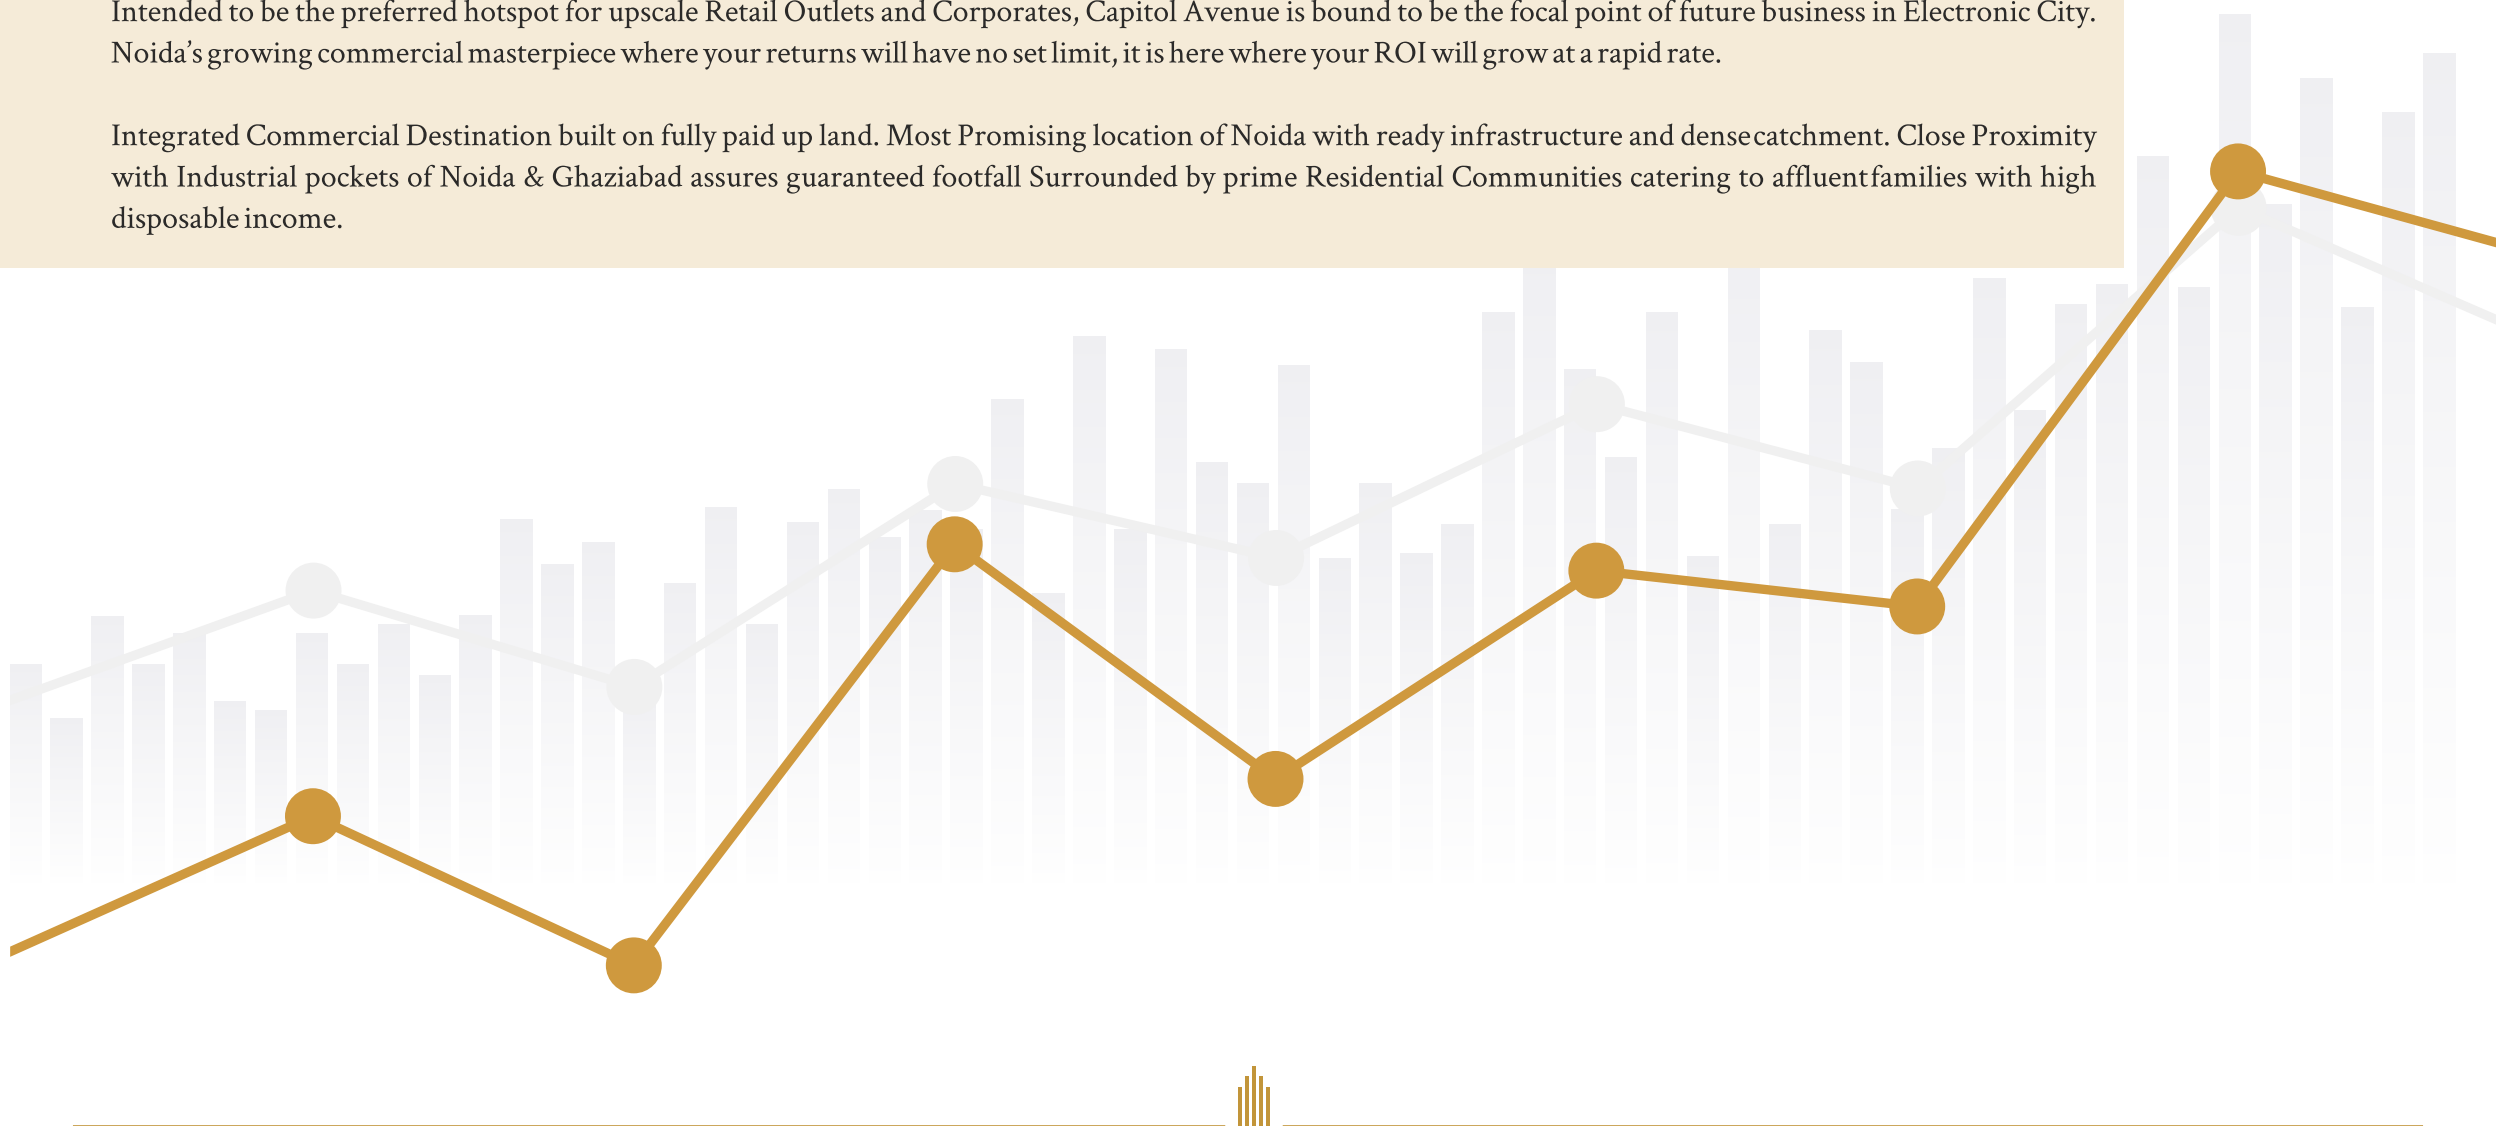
Intended to be the preferred hotspot for upscale Retail Outlets and Corporates, Capitol Avenue is bound to be the focal point of future business in Electronic City. Noida's growing commercial masterpiece where your returns will have no set limit, it is here where your ROI will grow at a rapid rate.

Integrated Commercial Destination built on fully paid up land. Most Promising location of Noida with ready infrastructure and dense catchment. Close Proximity with Industrial pockets of Noida & Ghaziabad assures guaranteed footfall Surrounded by prime Residential Communities catering to affluent families with high disposable income.